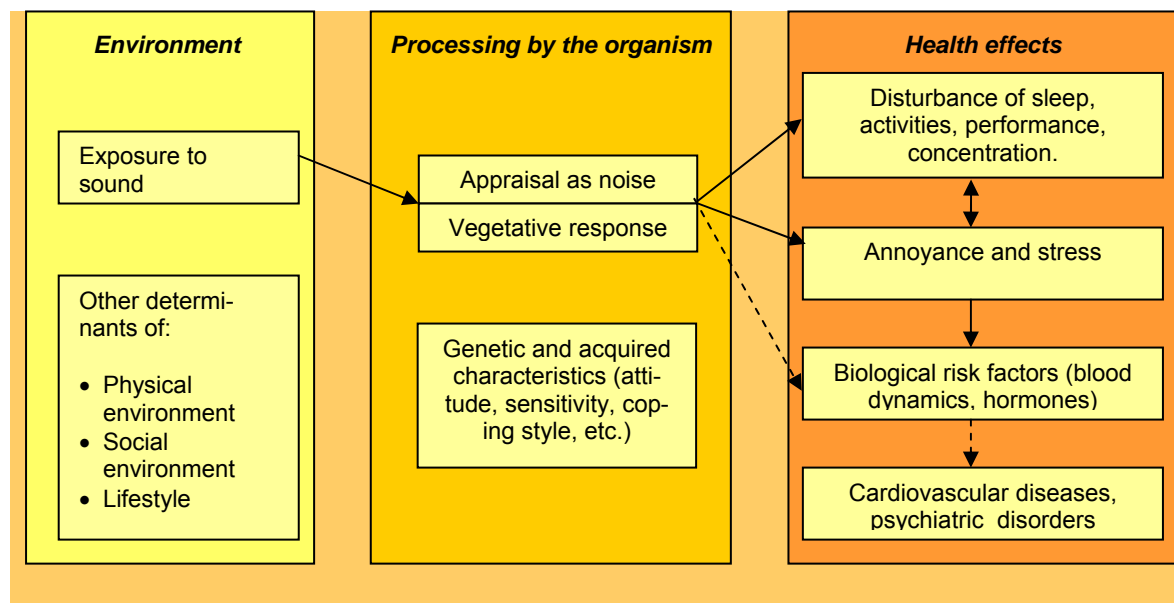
Environment

Exposure to sound

Other determinants of:

- Physical environment
- Social environment
- Lifestyle

Processing by the organism

Appraisal as noise

Vegetative response

Genetic and acquired characteristics (attitude, sensitivity, coping style, etc.)

Health effects

Disturbance of sleep, activities, performance, concentration.

Annoyance and stress

Biological risk factors (blood dynamics, hormones)

Cardiovascular diseases, psychiatric disorders